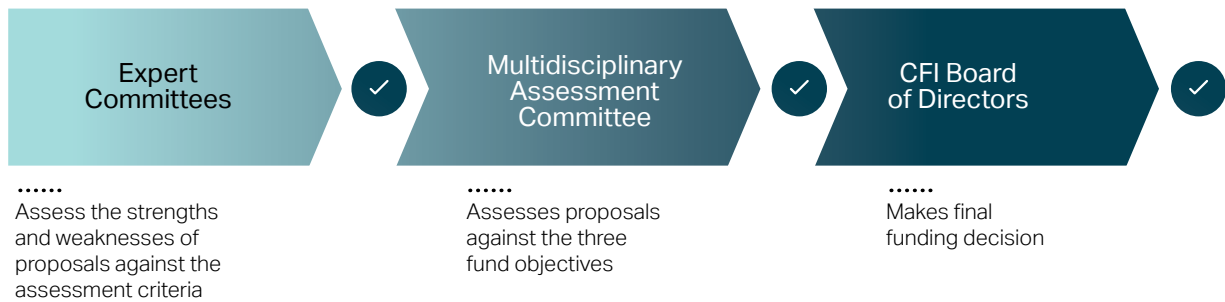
Expert Committees

Multidisciplinary Assessment Committee

CFI Board of Directors

......
Assess the strengths and weaknesses of proposals against the assessment criteria

......
Assesses proposals against the three fund objectives

......
Makes final funding decision